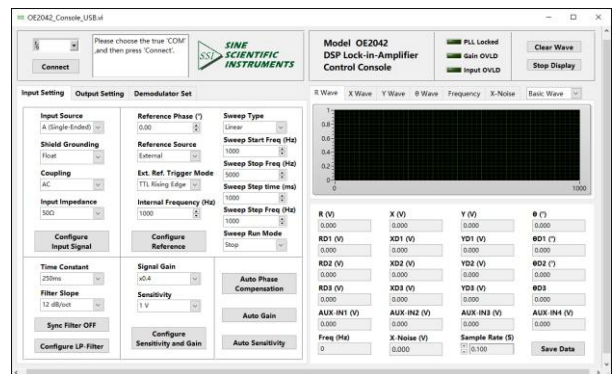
OE2042_Console_USB.vi

Connect

Please choose the true 'COM' and then press 'Connect'.

SSI SINE SCIENTIFIC INSTRUMENTS

Model OE2042
DSP Lock-in-Amplifier
Control Console

PLL Locked
Gain OVLD
Input OVLD

Clear Wave
Stop Display

Input Setting | Output Setting | Demodulator Set

Input Source
A (Single-Ended)

Shield Grounding
Float

Coupling
AC

Input Impedance
50Ω

Configure Input Signal

Reference Phase (°)
0.00

Reference Source
External

Ext. Ref. Trigger Mode
TTL Rising Edge

Internal Frequency (Hz)
1000

Configure Reference

Sweep Type
Linear

Sweep Start Freq (Hz)
1000

Sweep Stop Freq (Hz)
5000

Sweep Step time (ms)
1000

Sweep Step Freq (Hz)
1000

Sweep Run Mode
Stop

Time Constant
250ms

Filter Slope
12 dB/oct

Sync Filter OFF

Configure LP-Filter

Signal Gain
x0.4

Sensitivity
1 V

Configure Sensitivity and Gain

Auto Phase Compensation

Auto Gain

Auto Sensitivity

R Wave | X Wave | Y Wave | θ Wave | Frequency | X-Noise | Basic Wave

1
0.8
0.6
0.4
0.2
0
0
1000

R (V)
0.000
X (V)
0.000
Y (V)
0.000
θ (°)
0.000

RD1 (V)
0.000
XD1 (V)
0.000
YD1 (V)
0.000
θD1 (°)
0.000

RD2 (V)
0.000
XD2 (V)
0.000
YD2 (V)
0.000
θD2 (°)
0.000

RD3 (V)
0.000
XD3 (V)
0.000
YD3 (V)
0.000
θD3
0.000

AUX-IN1 (V)
0.000
AUX-IN2 (V)
0.000
AUX-IN3 (V)
0.000
AUX-IN4 (V)
0.000

Freq (Hz)
0
X-Noise (V)
0.000
Sample Rate (S)
0.100

Save Data